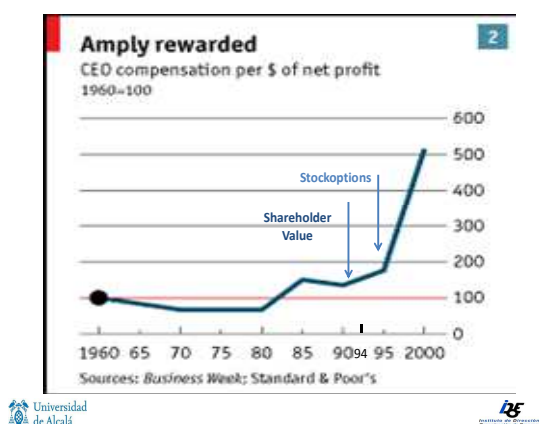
Amply rewarded

2

CEO compensation per $ of net profit

1960=100

600
500
400
300
200
100
0

Stockoptions

Shareholder Value

1960 65 70 75 80 85 90 94 95 2000

Sources: *Business Week*; Standard & Poor's

Universidad de Alcalá

IDE Instituto de Dirección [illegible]